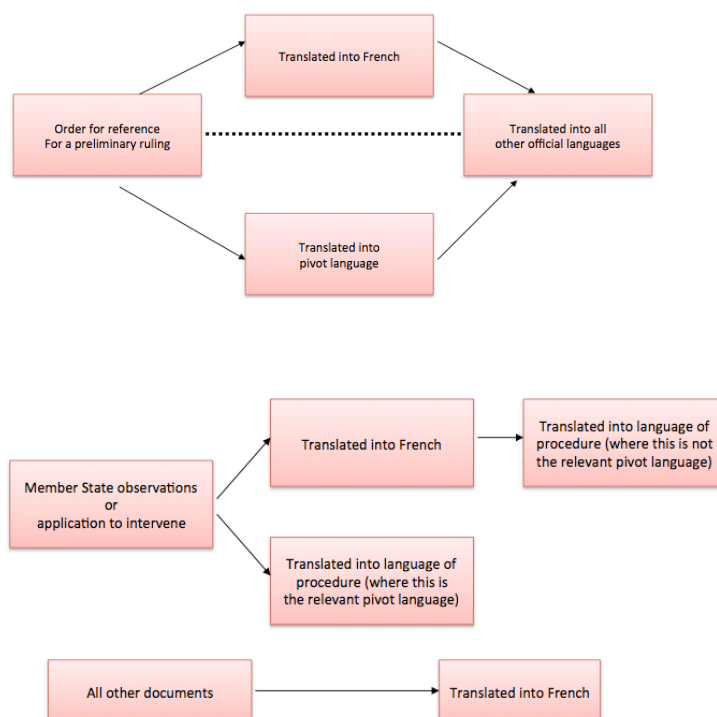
Translated into French

Order for reference
For a preliminary ruling

Translated into all
other official languages

Translated into
pivot language

Translated into French

Translated into language of procedure (where this is not the relevant pivot language)

Member State observations
or
application to intervene

Translated into language of procedure (where this is the relevant pivot language)

All other documents

Translated into French